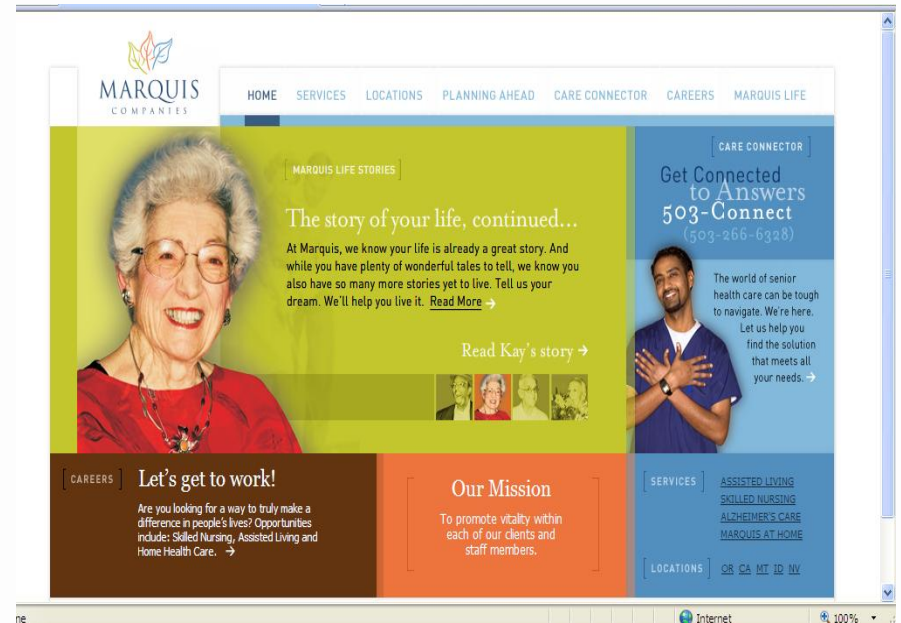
MARQUIS
COMPANIES

HOME SERVICES LOCATIONS PLANNING AHEAD CARE CONNECTOR CAREERS MARQUIS LIFE

MARQUIS LIFE STORIES

The story of your life, continued...

At Marquis, we know your life is already a great story. And while you have plenty of wonderful tales to tell, we know you also have so many more stories yet to live. Tell us your dream. We'll help you live it. Read More →

Read Kay's story →

CARE CONNECTOR

Get Connected to Answers
503-Connect
(503-266-6328)

The world of senior health care can be tough to navigate. We're here. Let us help you find the solution that meets all your needs. →

CAREERS

Let's get to work!

Are you looking for a way to truly make a difference in people's lives? Opportunities include: Skilled Nursing, Assisted Living and Home Health Care. →

Our Mission

To promote vitality within each of our clients and staff members.

SERVICES
ASSISTED LIVING
SKILLED NURSING
ALZHEIMER'S CARE
MARQUIS AT HOME

LOCATIONS OR CA MT ID NV

ne

Internet

100%